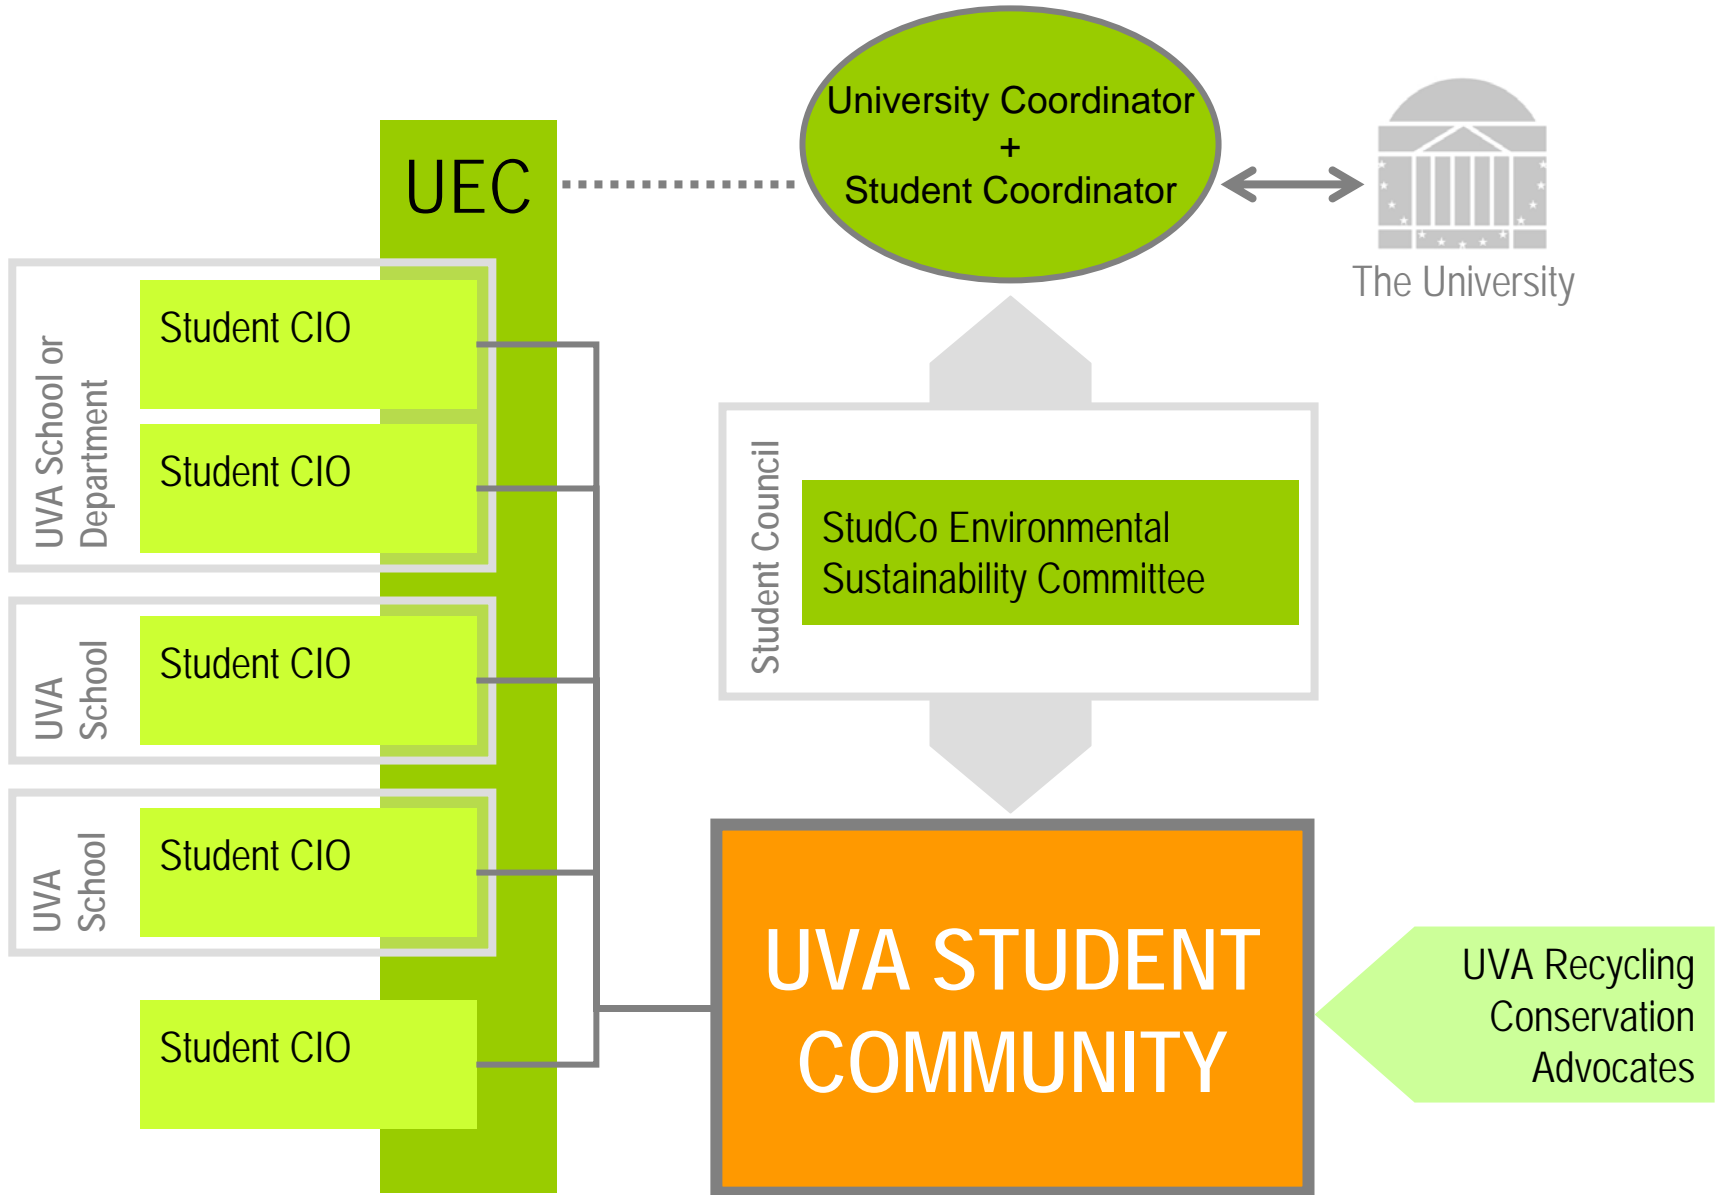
UEC

University Coordinator
+
Student Coordinator

The University

UVA School or Department

Student CIO

Student CIO

UVA School

Student CIO

UVA School

Student CIO

Student CIO

Student Council

StudCo Environmental Sustainability Committee

UVA STUDENT COMMUNITY

UVA Recycling Conservation Advocates